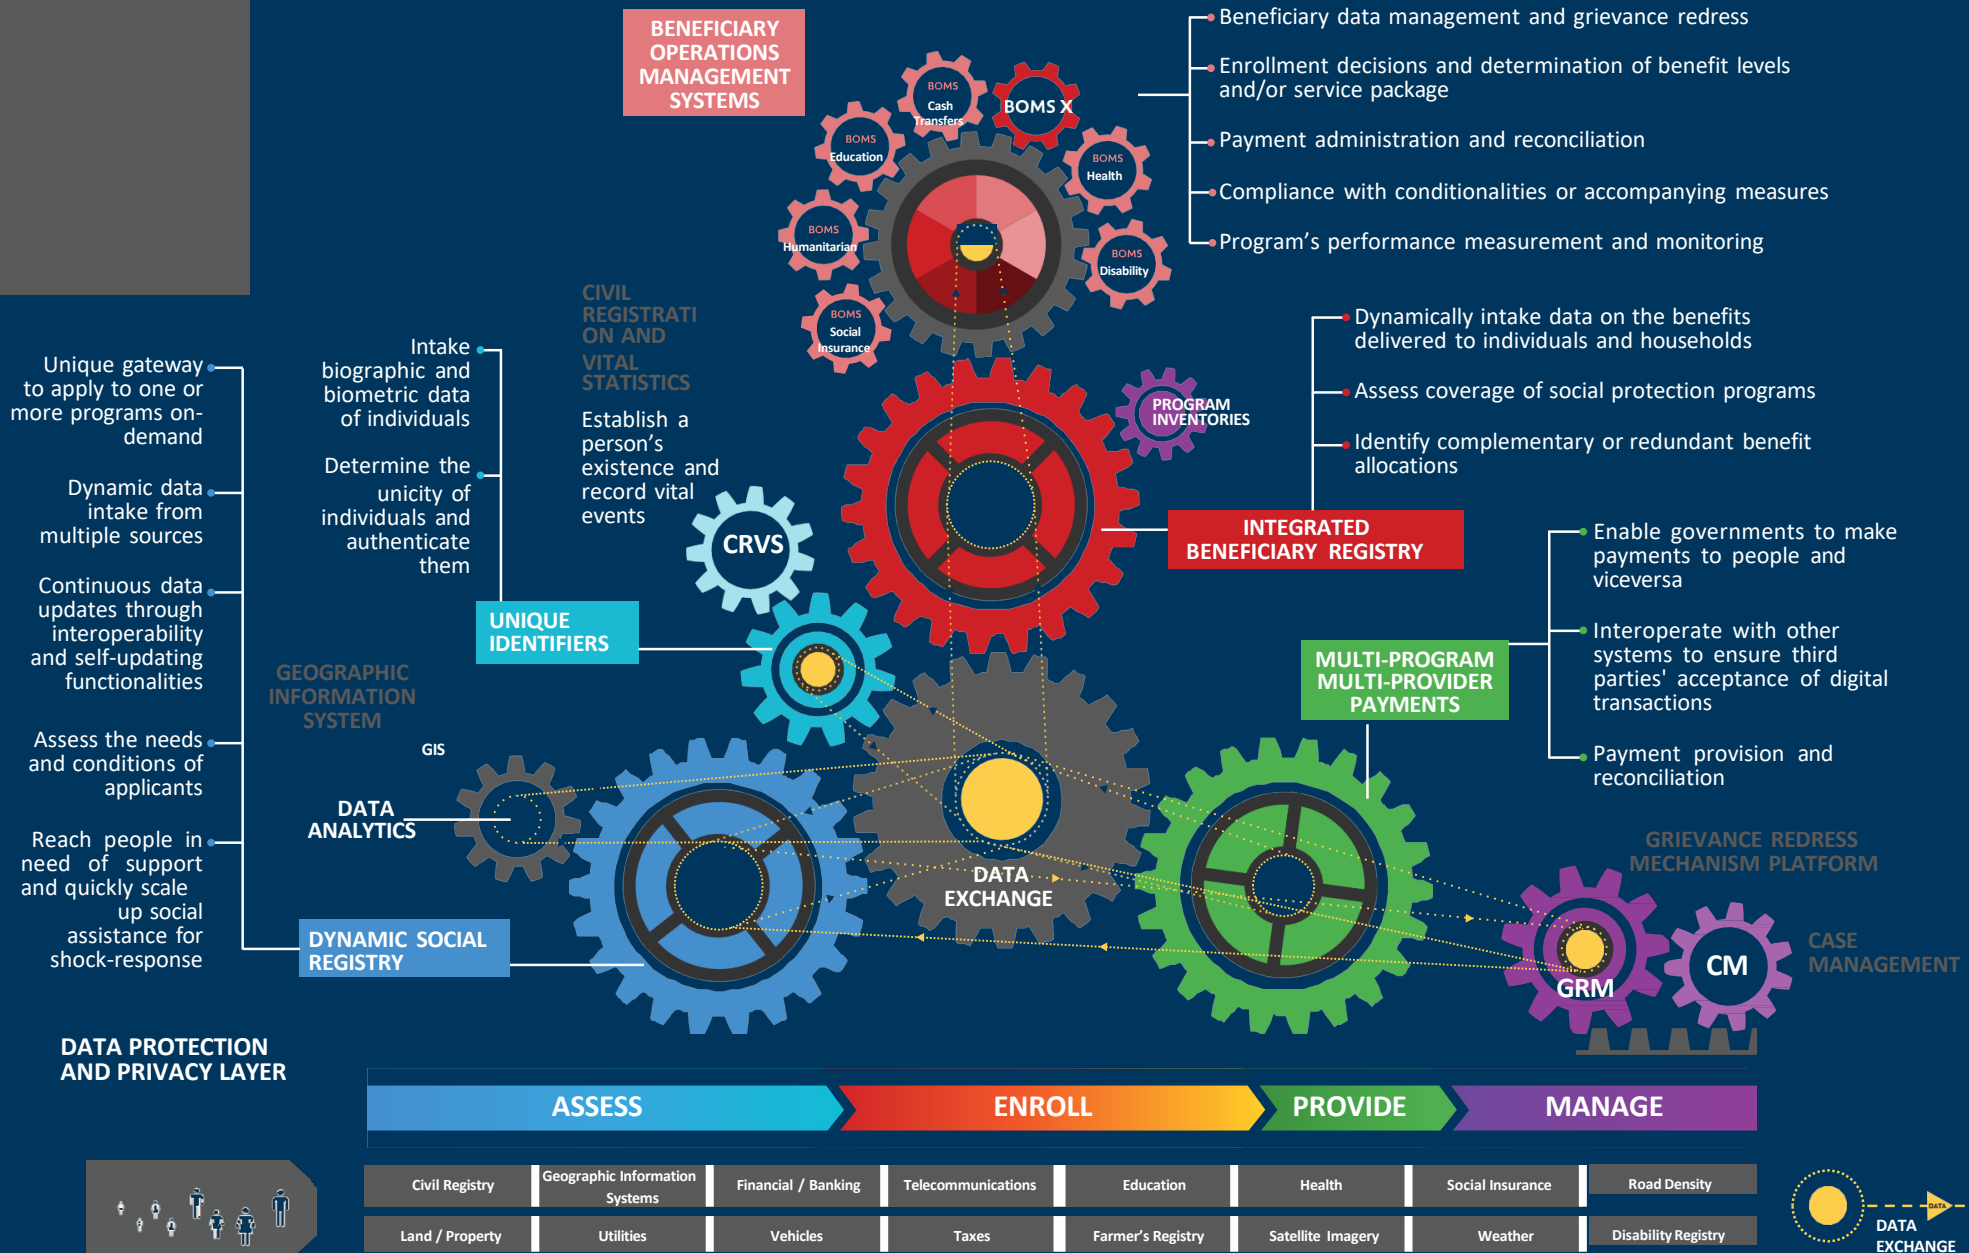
BENEFICIARY OPERATIONS MANAGEMENT SYSTEMS

BOMS Cash Transfers
BOMS X
BOMS Education
BOMS Health
BOMS Humanitarian
BOMS Disability
BOMS Social Insurance

Beneficiary data management and grievance redress
Enrollment decisions and determination of benefit levels and/or service package
Payment administration and reconciliation
Compliance with conditionalities or accompanying measures
Program's performance measurement and monitoring

CIVIL REGISTRATION AND VITAL STATISTICS
Establish a person's existence and record vital events
CRVS

PROGRAM INVENTORIES

Dynamically intake data on the benefits delivered to individuals and households
Assess coverage of social protection programs
Identify complementary or redundant benefit allocations

INTEGRATED BENEFICIARY REGISTRY

Unique gateway to apply to one or more programs on-demand
Dynamic data intake from multiple sources
Continuous data updates through interoperability and self-updating functionalities
Assess the needs and conditions of applicants
Reach people in need of support and quickly scale up social assistance for shock-response

Intake biographic and biometric data of individuals
Determine the unicity of individuals and authenticate them

UNIQUE IDENTIFIERS

Enable governments to make payments to people and viceversa
Interoperate with other systems to ensure third parties' acceptance of digital transactions
Payment provision and reconciliation

MULTI-PROGRAM MULTI-PROVIDER PAYMENTS

GEOGRAPHIC INFORMATION SYSTEM
GIS
DATA ANALYTICS
DATA EXCHANGE

GRIEVANCE REDRESS MECHANISM PLATFORM
GRM
CM
CASE MANAGEMENT

DYNAMIC SOCIAL REGISTRY

DATA PROTECTION AND PRIVACY LAYER

ASSESS ENROLL PROVIDE MANAGE

| Civil Registry | Geographic Information Systems | Financial / Banking | Telecommunications | Education | Health | Social Insurance | Road Density |
|---|---|---|---|---|---|---|---|
| Land / Property | Utilities | Vehicles | Taxes | Farmer's Registry | Satellite Imagery | Weather | Disability Registry |

DATA
DATA EXCHANGE